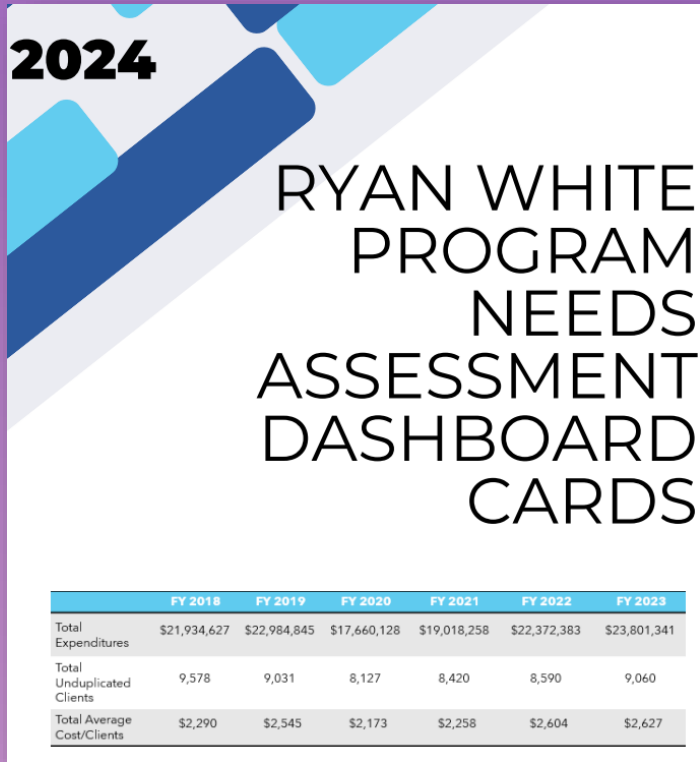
2024

RYAN WHITE PROGRAM NEEDS ASSESSMENT DASHBOARD CARDS

| | FY 2018 | FY 2019 | FY 2020 | FY 2021 | FY 2022 | FY 2023 |
|---|---|---|---|---|---|---|
| Total Expenditures | \$21,934,627 | \$22,984,845 | \$17,660,128 | \$19,018,258 | \$22,372,383 | \$23,801,341 |
| Total Unduplicated Clients | 9,578 | 9,031 | 8,127 | 8,420 | 8,590 | 9,060 |
| Total Average Cost/Clients | \$2,290 | \$2,545 | \$2,173 | \$2,258 | \$2,604 | \$2,627 |